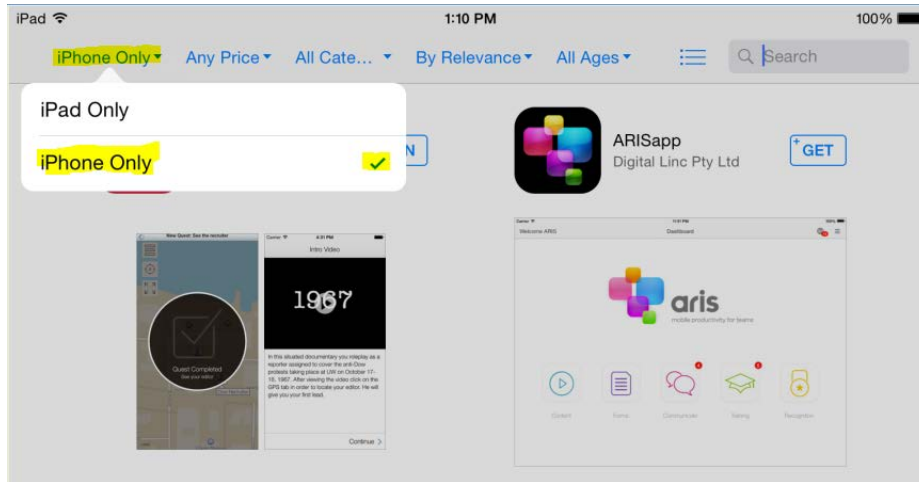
iPad
1:10 PM
100%

iPhone Only ▾ Any Price ▾ All Cate… ▾ By Relevance ▾ All Ages ▾ Search

iPad Only
iPhone Only ✓

N

ARISapp
Digital Linc Pty Ltd
GET

New Quest: See the recruiter
Intro Video
1967
Quest Completed
In this situated documentary you roleplay as a reporter assigned to cover the anti-Dow protests taking place at UW on October 17-18, 1967. After viewing the video click on the GPS tab in order to locate your editor. He will give you your first lead.
Continue >

Welcome ARIS
Dashboard
aris
mobile productivity for teams
Content
Forms
Communicate
Training
Recognition